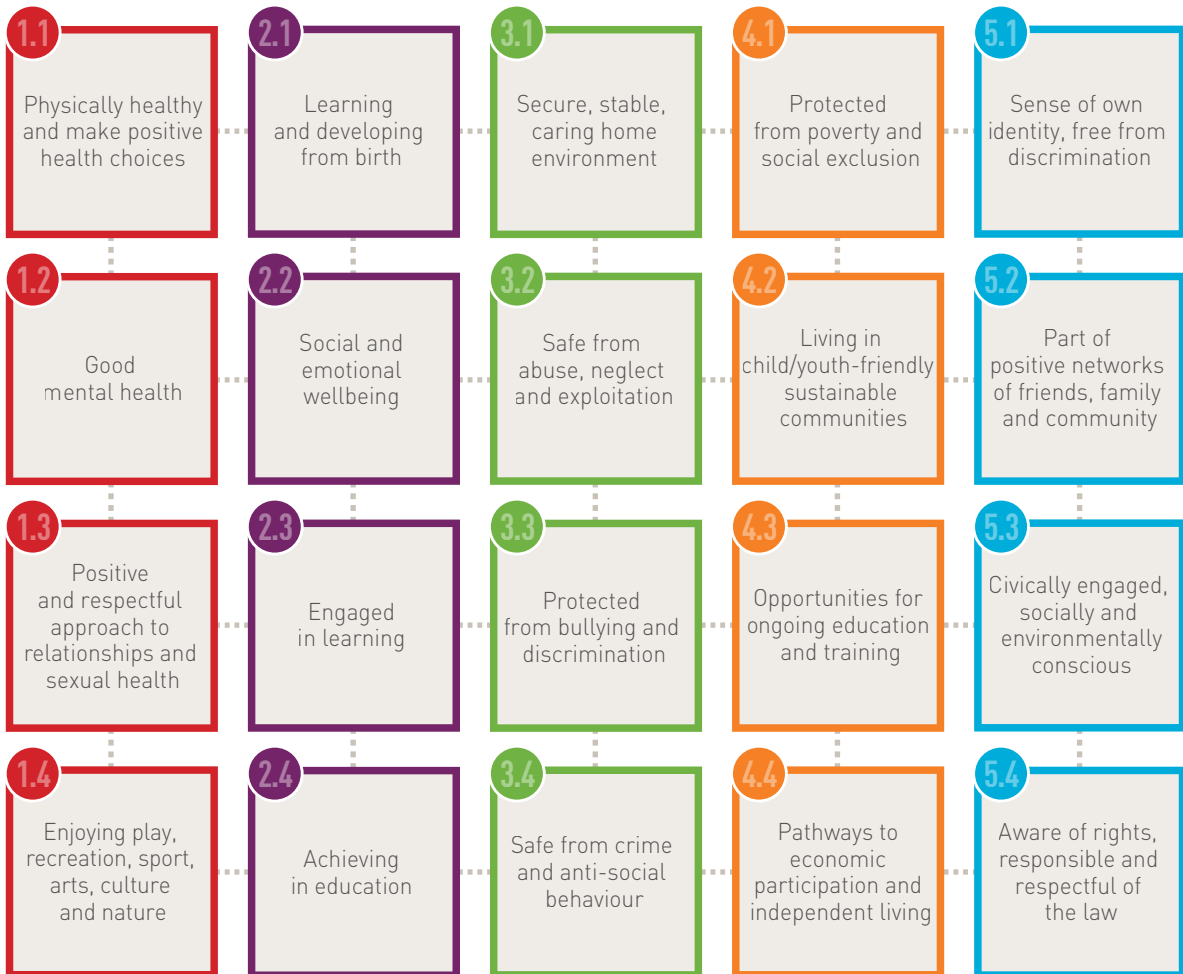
1.1
Physically healthy and make positive health choices

2.1
Learning and developing from birth

3.1
Secure, stable, caring home environment

4.1
Protected from poverty and social exclusion

5.1
Sense of own identity, free from discrimination

1.2
Good mental health

2.2
Social and emotional wellbeing

3.2
Safe from abuse, neglect and exploitation

4.2
Living in child/youth-friendly sustainable communities

5.2
Part of positive networks of friends, family and community

1.3
Positive and respectful approach to relationships and sexual health

2.3
Engaged in learning

3.3
Protected from bullying and discrimination

4.3
Opportunities for ongoing education and training

5.3
Civically engaged, socially and environmentally conscious

1.4
Enjoying play, recreation, sport, arts, culture and nature

2.4
Achieving in education

3.4
Safe from crime and anti-social behaviour

4.4
Pathways to economic participation and independent living

5.4
Aware of rights, responsible and respectful of the law